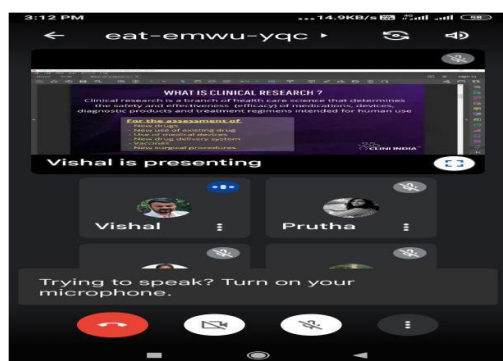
3:12 PM ...14.9KB/s 58

eat-emwu-yqc

WHAT IS CLINICAL RESEARCH ?

Clinical research is a branch of health care science that determines the safety and effectiveness (efficacy) of medications, devices, diagnostic products and treatment regimens intended for human use

For the assessment of
- New drugs
- New use of existing drug
- Use of medical devices
- New drug delivery system
- Vaccines
- New surgical procedures

CLINI INDIA

Vishal is presenting

Vishal

Prutha

Trying to speak? Turn on your microphone.